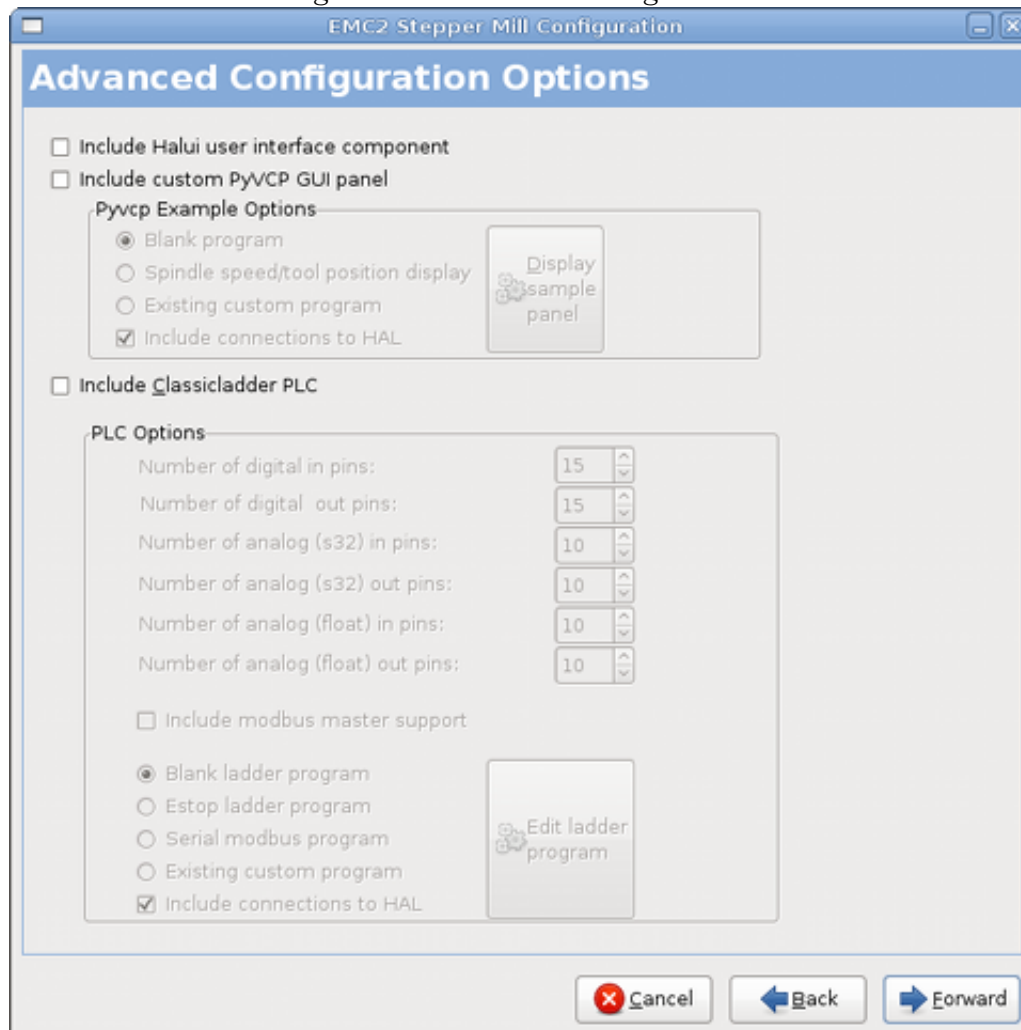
EMC2 Stepper Mill Configuration

Advanced Configuration Options

Include Halui user interface component

Include custom PyVCP GUI panel

Pyvcp Example Options

Blank program

Spindle speed/tool position display

Existing custom program

Include connections to HAL

Display sample panel

Include Classicladder PLC

PLC Options

Number of digital in pins: 15

Number of digital out pins: 15

Number of analog (s32) in pins: 10

Number of analog (s32) out pins: 10

Number of analog (float) in pins: 10

Number of analog (float) out pins: 10

Include modbus master support

Blank ladder program

Estop ladder program

Serial modbus program

Existing custom program

Include connections to HAL

Edit ladder program

Cancel

Back

Forward